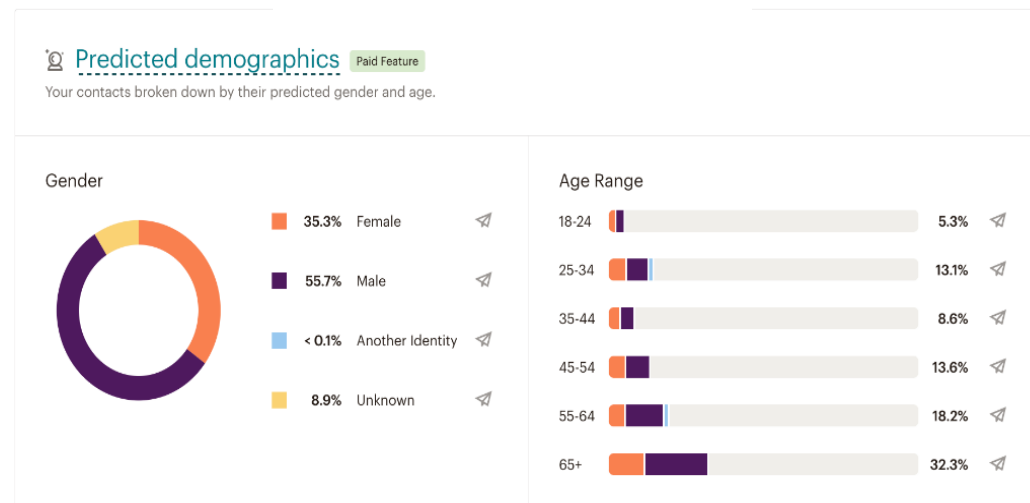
Predicted demographics Paid Feature

Your contacts broken down by their predicted gender and age.

Gender

35.3% Female

55.7% Male

< 0.1% Another Identity

8.9% Unknown

Age Range

| 18-24 | 5.3% |
|---|---|
| 25-34 | 13.1% |
| 35-44 | 8.6% |
| 45-54 | 13.6% |
| 55-64 | 18.2% |
| 65+ | 32.3% |